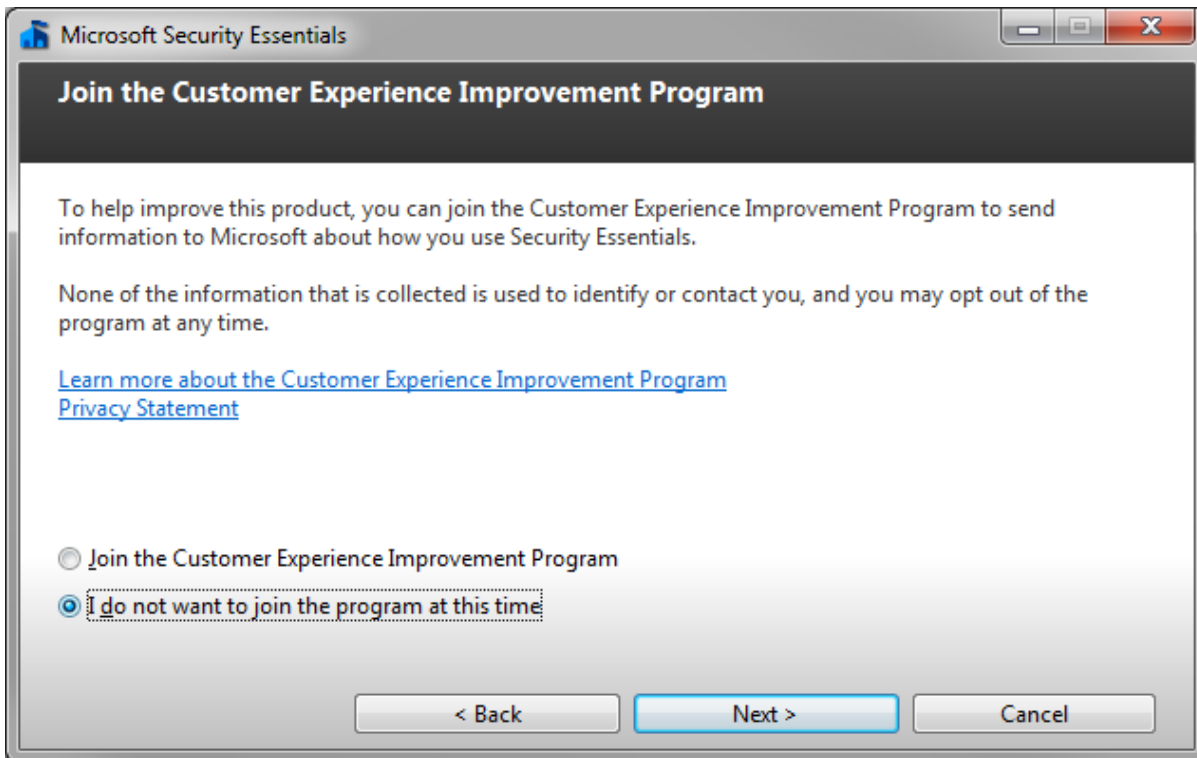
Microsoft Security Essentials

Join the Customer Experience Improvement Program

To help improve this product, you can join the Customer Experience Improvement Program to send information to Microsoft about how you use Security Essentials.

None of the information that is collected is used to identify or contact you, and you may opt out of the program at any time.

Learn more about the Customer Experience Improvement Program
Privacy Statement

Join the Customer Experience Improvement Program

I do not want to join the program at this time

< Back
Next >
Cancel